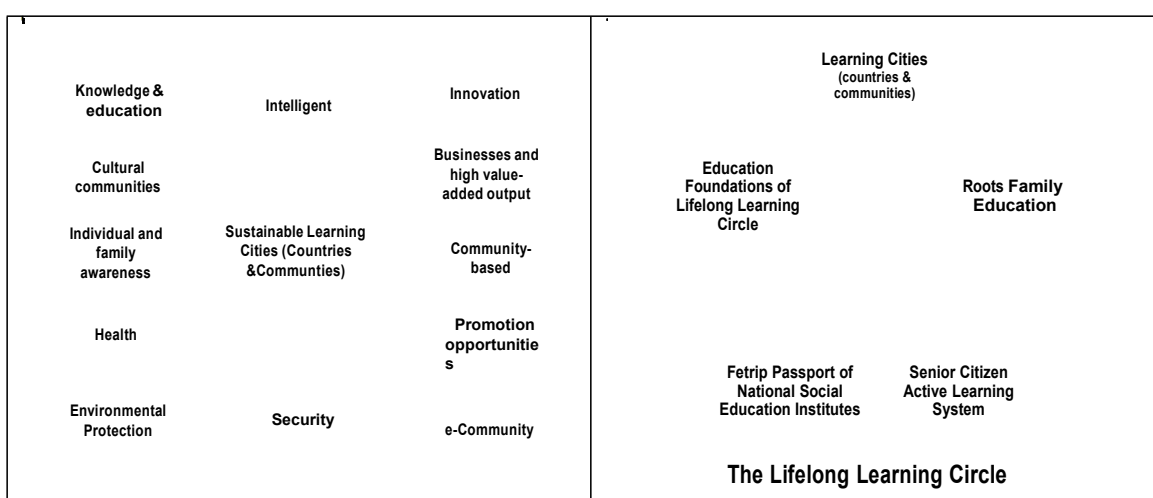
Knowledge & education

Intelligent

Innovation

Cultural communities

Businesses and high value-added output

Individual and family awareness

Sustainable Learning Cities (Countries &Communties)

Community-based

Health

Promotion opportunitie s

Environmental Protection

Security

e-Community

Learning Cities (countries & communities)

Education Foundations of Lifelong Learning Circle

Roots Family Education

Fetrip Passport of National Social Education Institutes

Senior Citizen Active Learning System

The Lifelong Learning Circle